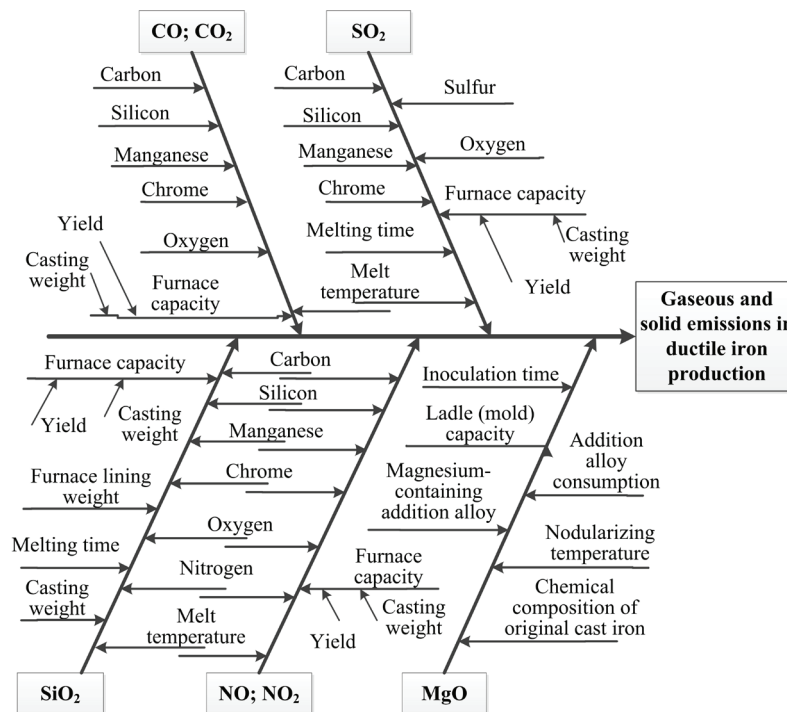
$CO; CO_2$

Carbon
Silicon
Manganese
Chrome
Yield
Oxygen
Casting weight
Furnace capacity

$SO_2$

Carbon
Sulfur
Silicon
Oxygen
Manganese
Chrome
Furnace capacity
Casting weight
Melting time
Yield
Melt temperature

Gaseous and solid emissions in ductile iron production

Furnace capacity
Yield
Casting weight
Furnace lining weight
Melting time
Casting weight

Carbon
Silicon
Manganese
Chrome
Oxygen
Nitrogen
Melt temperature
Furnace capacity
Casting weight
Yield

Inoculation time
Ladle (mold) capacity
Addition alloy consumption
Magnesium-containing addition alloy
Nodularizing temperature
Chemical composition of original cast iron

$SiO_2$

$NO; NO_2$

MgO